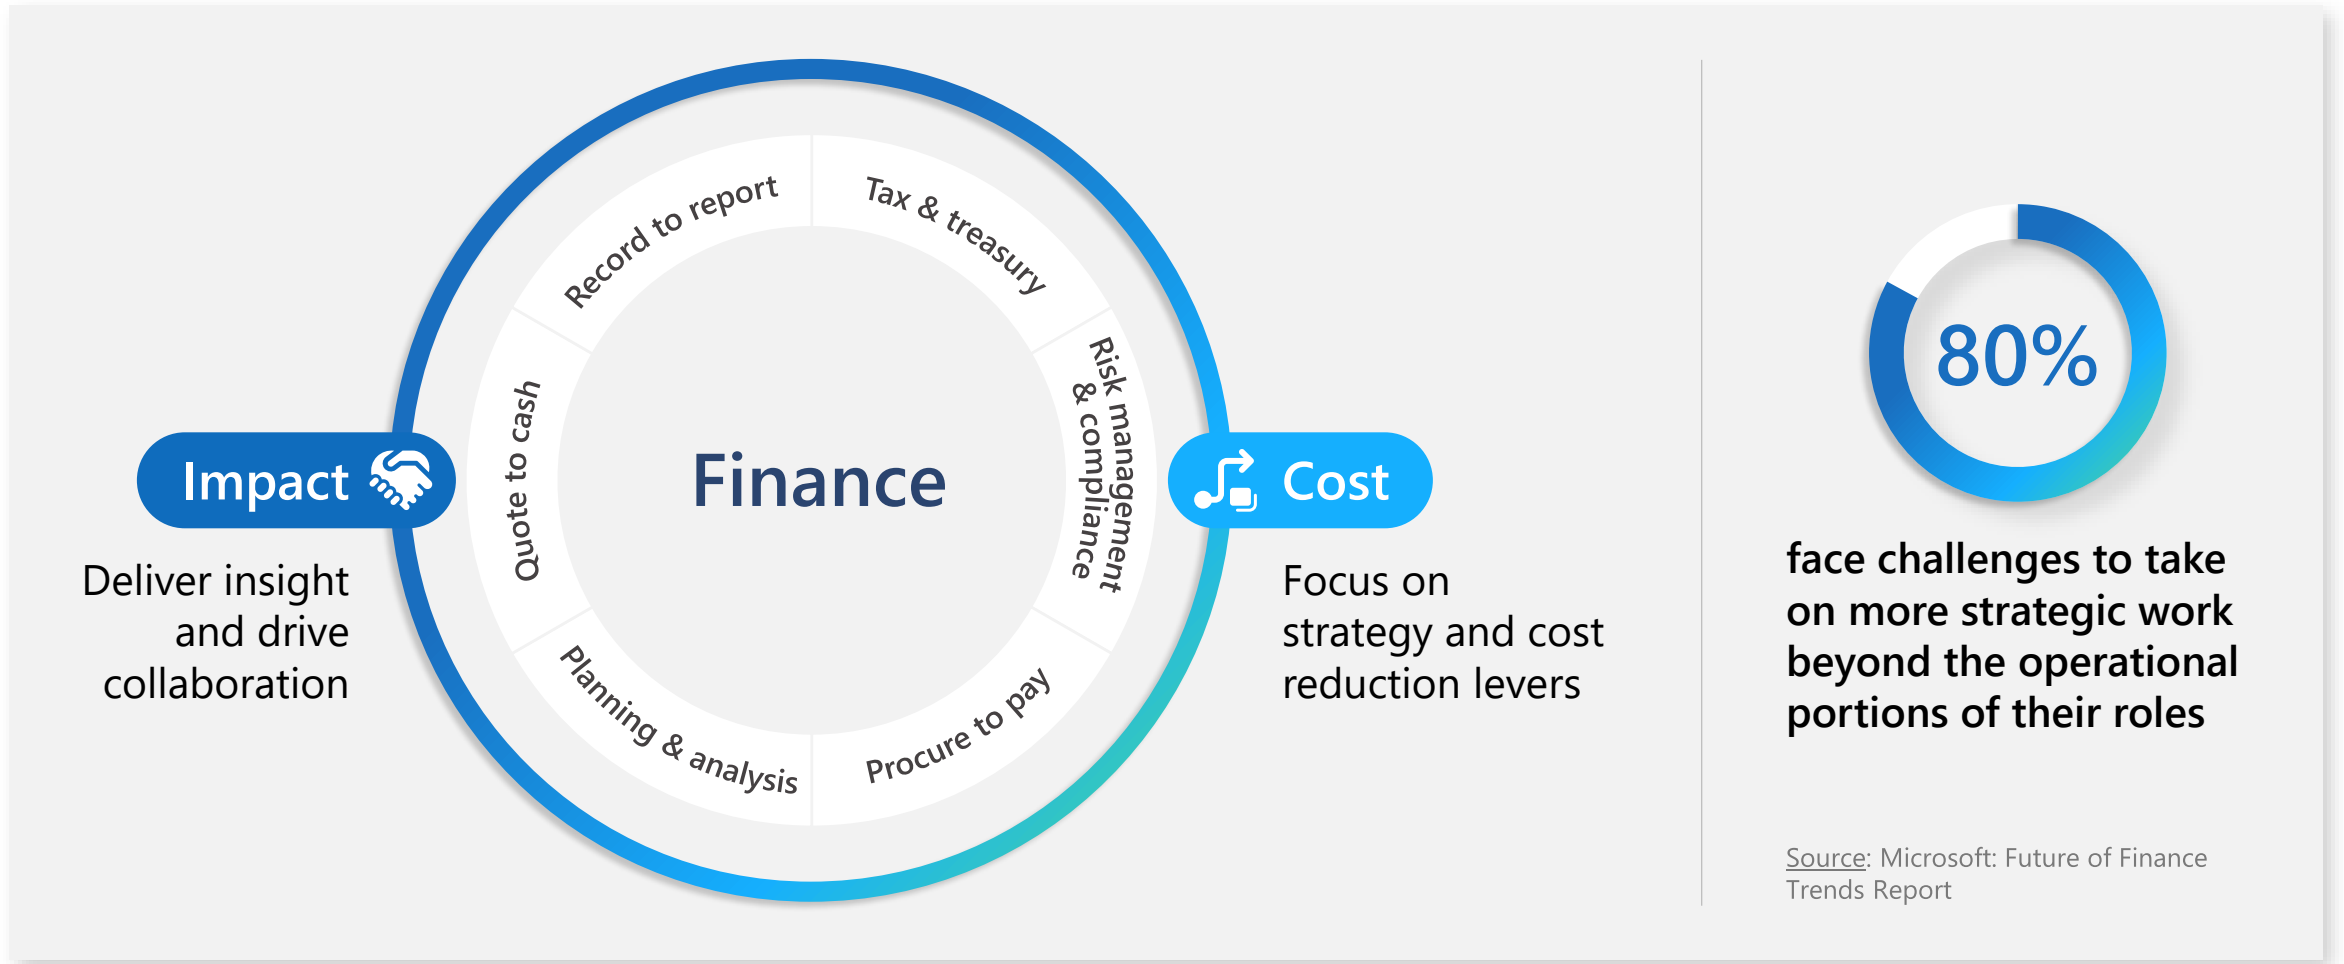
Impact

Deliver insight and drive collaboration

Record to report

Tax & treasury

Quote to cash

Finance

Risk management & compliance

Planning & analysis

Procure to pay

Cost

Focus on strategy and cost reduction levers

80%

face challenges to take on more strategic work beyond the operational portions of their roles

Source: Microsoft: Future of Finance Trends Report